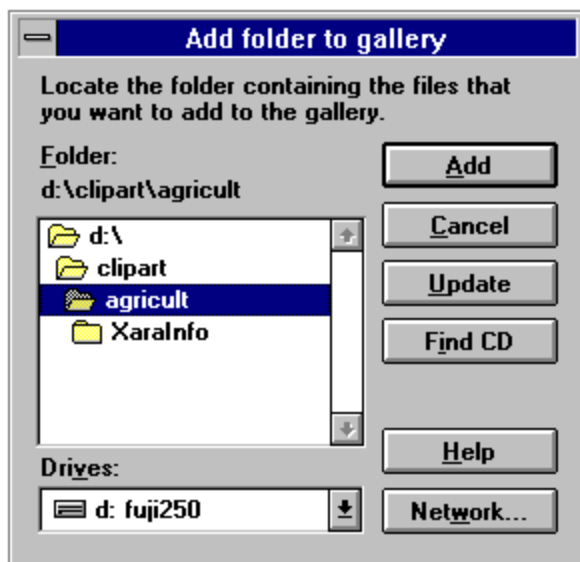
Add folder to gallery

Locate the folder containing the files that you want to add to the gallery.

Folder:
d:\clipart\agricult

d:\
clipart
agricult
XaraInfo

Drives:
d: fuji250

Add
Cancel
Update
Find CD
Help
Network...